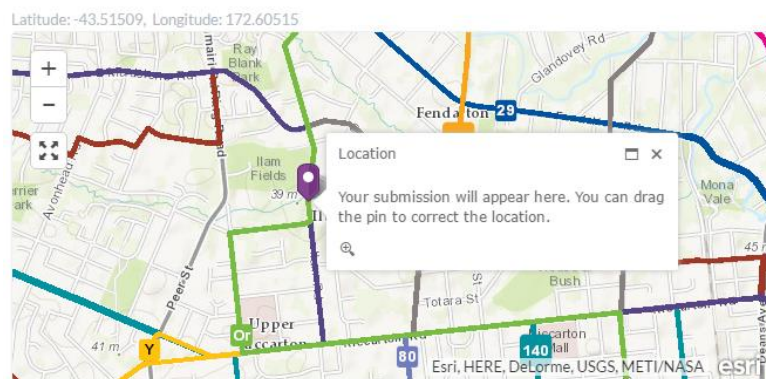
Latitude: -43.51509, Longitude: 172.60515

+
−

Ray
Blank
Park

Glandovey Rd

Fendalton

29

Ilam
Fields

39 m

Il

Avonhead

rrier
ark

Peer St

Y

41 m

Or

Upper
Riccarton

80

140

Riccarton
Mall

Bush

Totara St

St

Mona
Vale

45

Deans Av

Location

Your submission will appear here. You can drag the pin to correct the location.

Esri, HERE, DeLorme, USGS, METI/NASA

esri